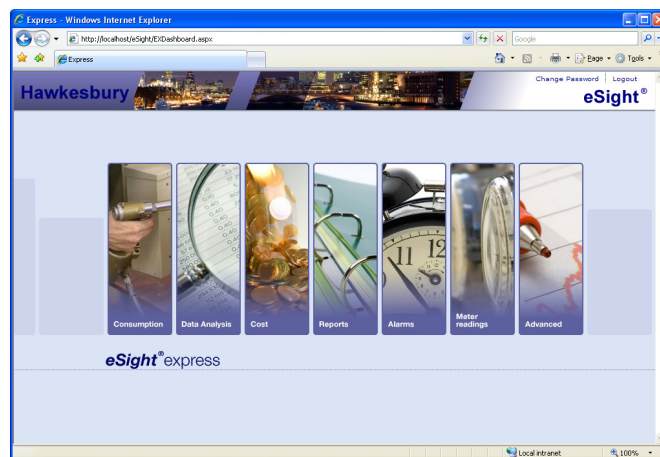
Express - Windows Internet Explorer

http://localhost/eSight/EXDashboard.aspx

Google

Express

Page ▾ Tools ▾

Hawkesbury

Change Password | Logout

eSight®

Consumption

Data Analysis

Cost

Reports

Alarms

Meter readings

Advanced

eSight® express

Local intranet

100%